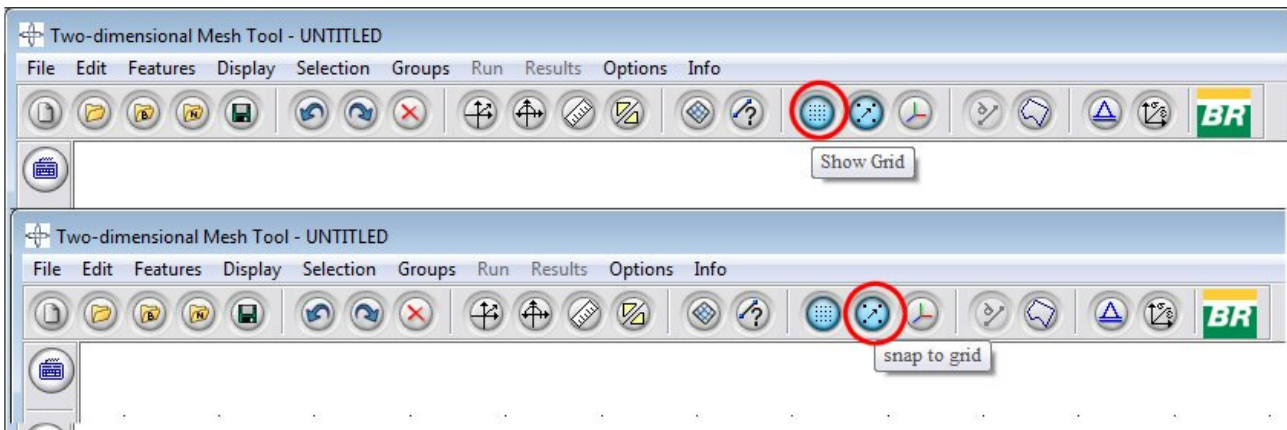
Two-dimensional Mesh Tool - UNTITLED

File Edit Features Display Selection Groups Run Results Options Info

BR

Show Grid

Two-dimensional Mesh Tool - UNTITLED

File Edit Features Display Selection Groups Run Results Options Info

BR

snap to grid